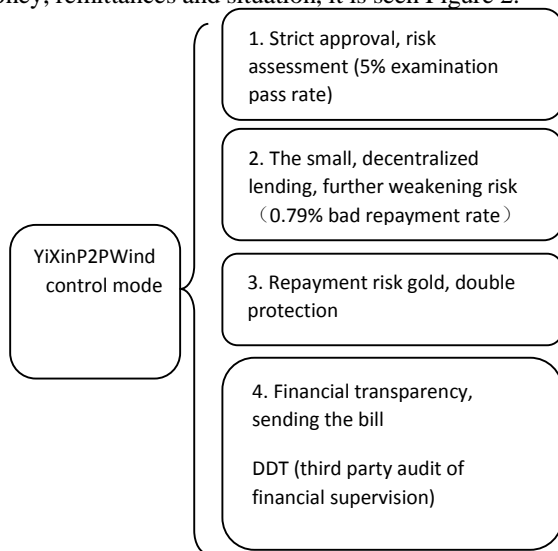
oney, remittances and situation, it is seen Figure 2.

YiXinP2PWind control mode

1. Strict approval, risk assessment (5% examination pass rate)

2. The small, decentralized lending, further weakening risk （0.79% bad repayment rate）

3. Repayment risk gold, double protection

4. Financial transparency, sending the bill

DDT (third party audit of financial supervision)